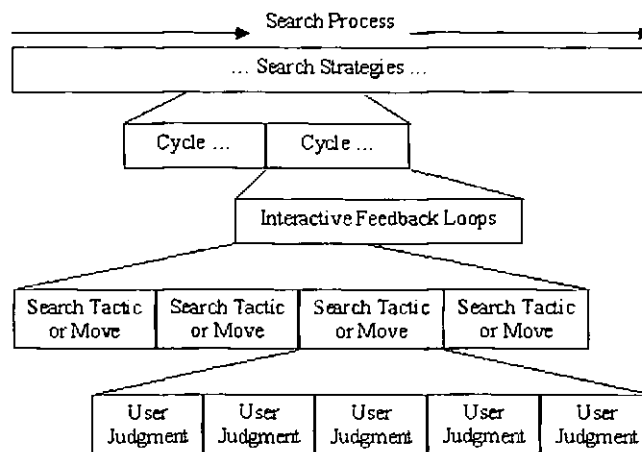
Search Process

... Search Strategies ...

Cycle ...

Cycle ...

Interactive Feedback Loops

Search Tactic or Move

Search Tactic or Move

Search Tactic or Move

Search Tactic or Move

User Judgment

User Judgment

User Judgment

User Judgment

User Judgment